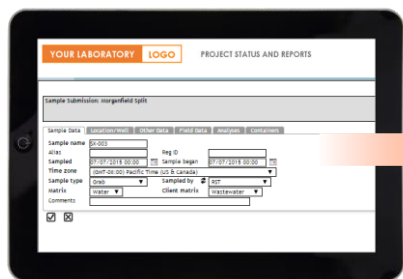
YOUR LABORATORY LOGO PROJECT STATUS AND REPORTS

Sample Submission: Morganfield Split

Sample Data | Location/Well | Other Data | Field Data | Analyses | Containers

Sample name SX-003
Alias
Reg ID
Sampled 07/07/2015 00:00
Sample began 07/07/2015 00:00
Time zone (GMT-08:00) Pacific Time (US & Canada)
Sample type Grab
Sampled by RST
Matrix Water
Client matrix Wastewater
Comments